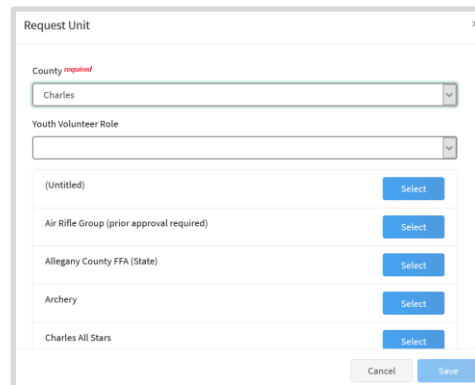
Request Unit

County required

Charles

Youth Volunteer Role

(Untitled) Select

Air Rifle Group (prior approval required) Select

Allegany County FFA (State) Select

Archery Select

Charles All Stars Select

Cancel Save